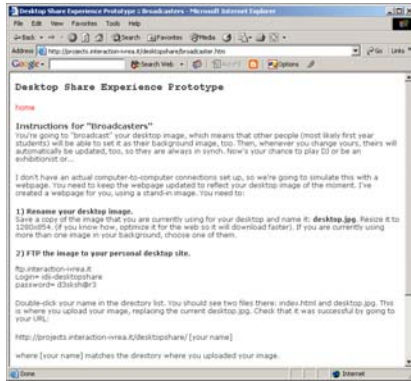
Desktop Share Experience Prototype : Broadcasters - Microsoft Internet Explorer

File Edit View Favorites Tools Help

Back Search Favorites Media

Address http://projects.interaction-ivrea.it/desktopshare/broadcaster.htm Go Links

Google Search Web Options

Desktop Share Experience Prototype

home

Instructions for "Broadcasters"
You're going to "broadcast" your desktop image, which means that other people (most likely first year students) will be able to set it as their background image, too. Then, whenever you change yours, theirs will automatically be updated, too, so they are always in synch. Now's your chance to play DJ or be an exhibitionist or...

I don't have an actual computer-to-computer connections set up, so we're going to simulate this with a webpage. You need to keep the webpage updated to reflect your desktop image of the moment. I've created a webpage for you, using a stand-in image. You need to:

1) Rename your desktop image.
Save a copy of the image that you are currently using for your desktop and name it: desktop.jpg. Resize it to 1280x854. (if you know how, optimize it for the web so it will download faster). If you are currently using more than one image in your background, choose one of them.

2) FTP the image to your personal desktop site.

ftp.interaction-ivrea.it
Login= idi-desktopshare
password= d3sksh@r3

Double-click your name in the directory list. You should see two files there: index.html and desktop.jpg. This is where you upload your image, replacing the current desktop.jpg. Check that it was successful by going to your URL:

http://projects.interaction-ivrea.it/desktopshare/ [your name]

where [your name] matches the directory where you uploaded your image.

Done Internet